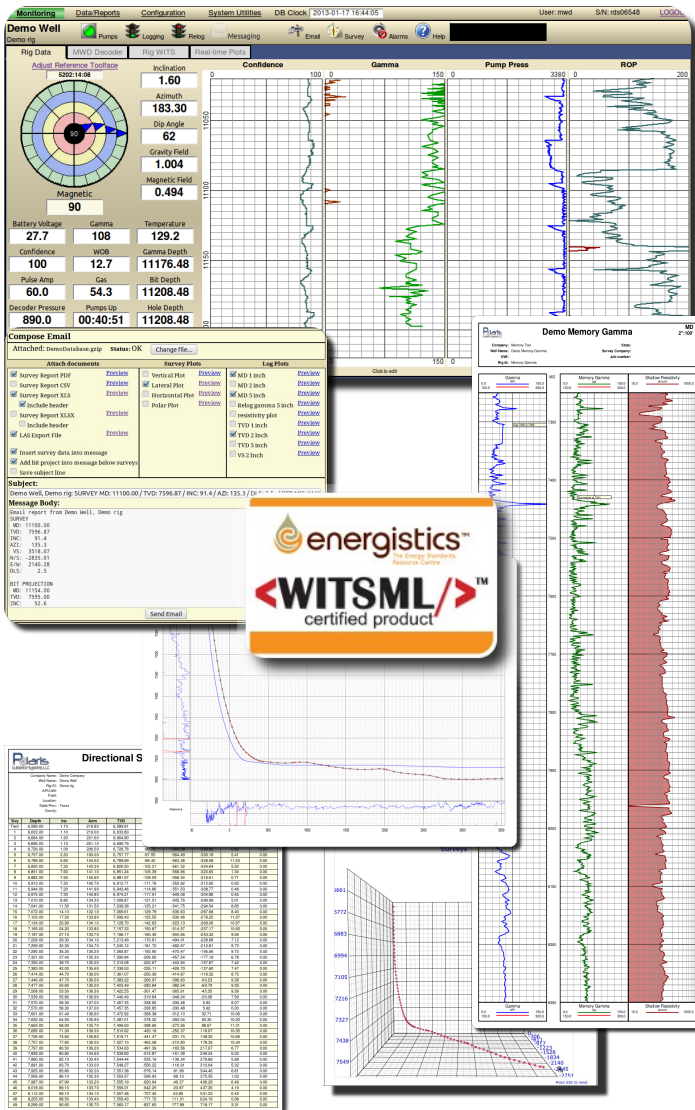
Monitoring Data/Reports Configuration System Utilities DB Clock 2013-01-17 16:44:05 User: mwd S/N: rds06548 LOGOUT

Demo Well
Demo rig

Pumps Logging Relog Messaging Email Survey Alarms Help

Rig Data MWD Decoder Rig WITS Real-time Plots

Adjust Reference Toolface
5202:14:08

90

Magnetic
90

Inclination
1.60
Azimuth
183.30
Dip Angle
62
Gravity Field
1.004
Magnetic Field
0.494

Battery Voltage
27.7
Gamma
108
Temperature
129.2
Confidence
100
WOB
12.7
Gamma Depth
11176.48
Pulse Amp
60.0
Gas
54.3
Bit Depth
11208.48
Decoder Pressure
890.0
Pumps Up
00:40:51
Hole Depth
11208.48

Confidence
0 100
Gamma
0 150
Pump Press
0 3380
ROP
0 200

11050
11100
11150

0 150
Click to edit

Compose Email
Attached: DemoDatabase.gzip Status: OK Change file...

Attach documents
Survey Report PDF Preview
Survey Report CSV Preview
Survey Report XLS Preview
Include header
Survey Report XLSX Preview
Include header
LAS Export File Preview
Insert survey data into message
Add bit project into message below surveys
Save subject line

Survey Plots
Vertical Plot Preview
Lateral Plot Preview
Horizontal Plot Preview
Polar Plot Preview

Log Plots
MD 2 inch Preview
MD 1 inch Preview
MD 5 inch Preview
Relog gamma 5 inch Preview
resistivity plot Preview
TVD 1 inch Preview
TVD 2 inch Preview
TVD 5 inch Preview
VS 2 inch Preview

Subject:
Demo Well, Demo rig: SURVEY MD: 11100.00 / TVD: 7596.87 / INC: 91.4 / AZI: 135.3 / DLS: 2.5

Message Body:
Email report from Demo Well, Demo rig
SURVEY
MD: 11100.00
TVD: 7596.87
INC: 91.4
AZI: 135.3
VS: 3518.07
N/S: -2835.01
E/W: 2140.28
DLS: 2.5

BIT PROJECTION
MD: 11154.00
TVD: 7595.00
INC: 92.6

Send Email

Demo Memory Gamma

energistics
The Energy Standards Resource Centre
<WITSML/>™
certified product

Directional S

Memory Gamma
Shallow Resistivity
Gamma

Surveys

6661
5772
6883
6994
7105
7216
7327
7438
7549